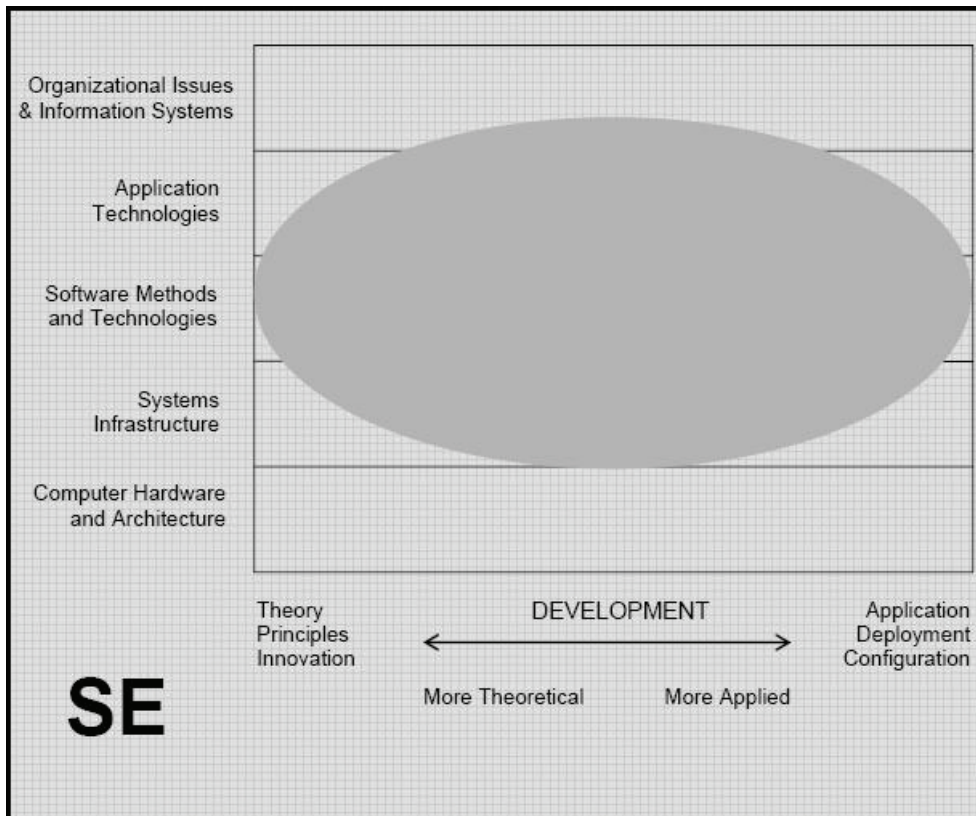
Organizational Issues & Information Systems

Application Technologies

Software Methods and Technologies

Systems Infrastructure

Computer Hardware and Architecture

Theory
Principles
Innovation

DEVELOPMENT

Application
Deployment
Configuration

More Theoretical

More Applied

SE